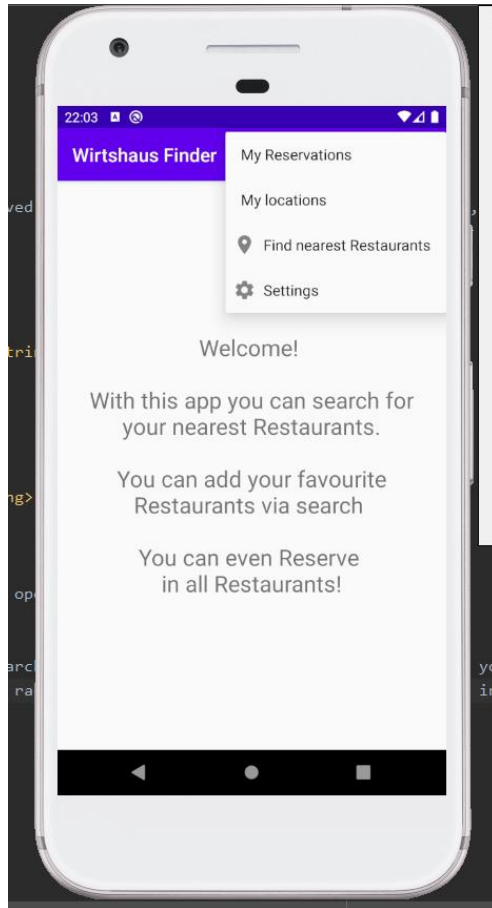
22:03

Wirtshaus Finder

My Reservations

My locations

Find nearest Restaurants

Settings

Welcome!

With this app you can search for your nearest Restaurants.

You can add your favourite Restaurants via search

You can even Reserve in all Restaurants!

ved

tri

ng>

op

arc

ra

yo

in